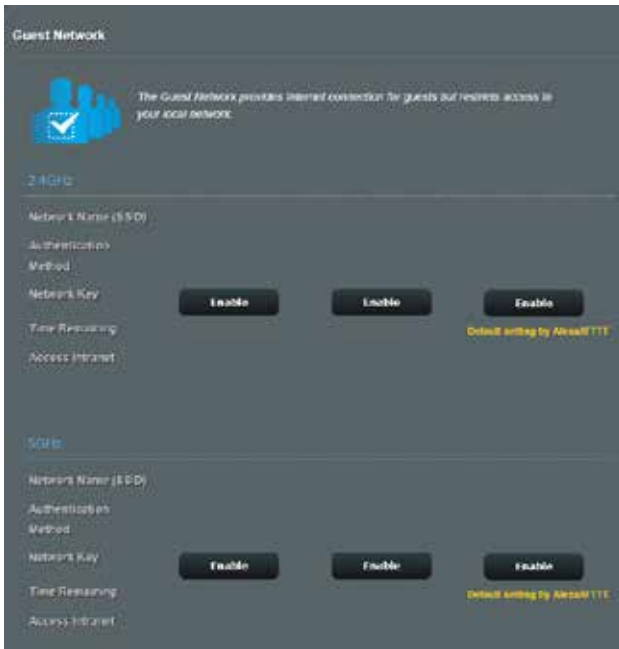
Guest Network

The Guest Network provides Internet connection for guests but restricts access to your local network.

2.4GHz

Network Name (SSID)

Authentication Method

Network Key

Time Remaining

Access Intranet

Enable

Enable

Enable

Default setting by Alexa/IFTTT

5GHz

Network Name (SSID)

Authentication Method

Network Key

Time Remaining

Access Intranet

Enable

Enable

Enable

Default setting by Alexa/IFTTT